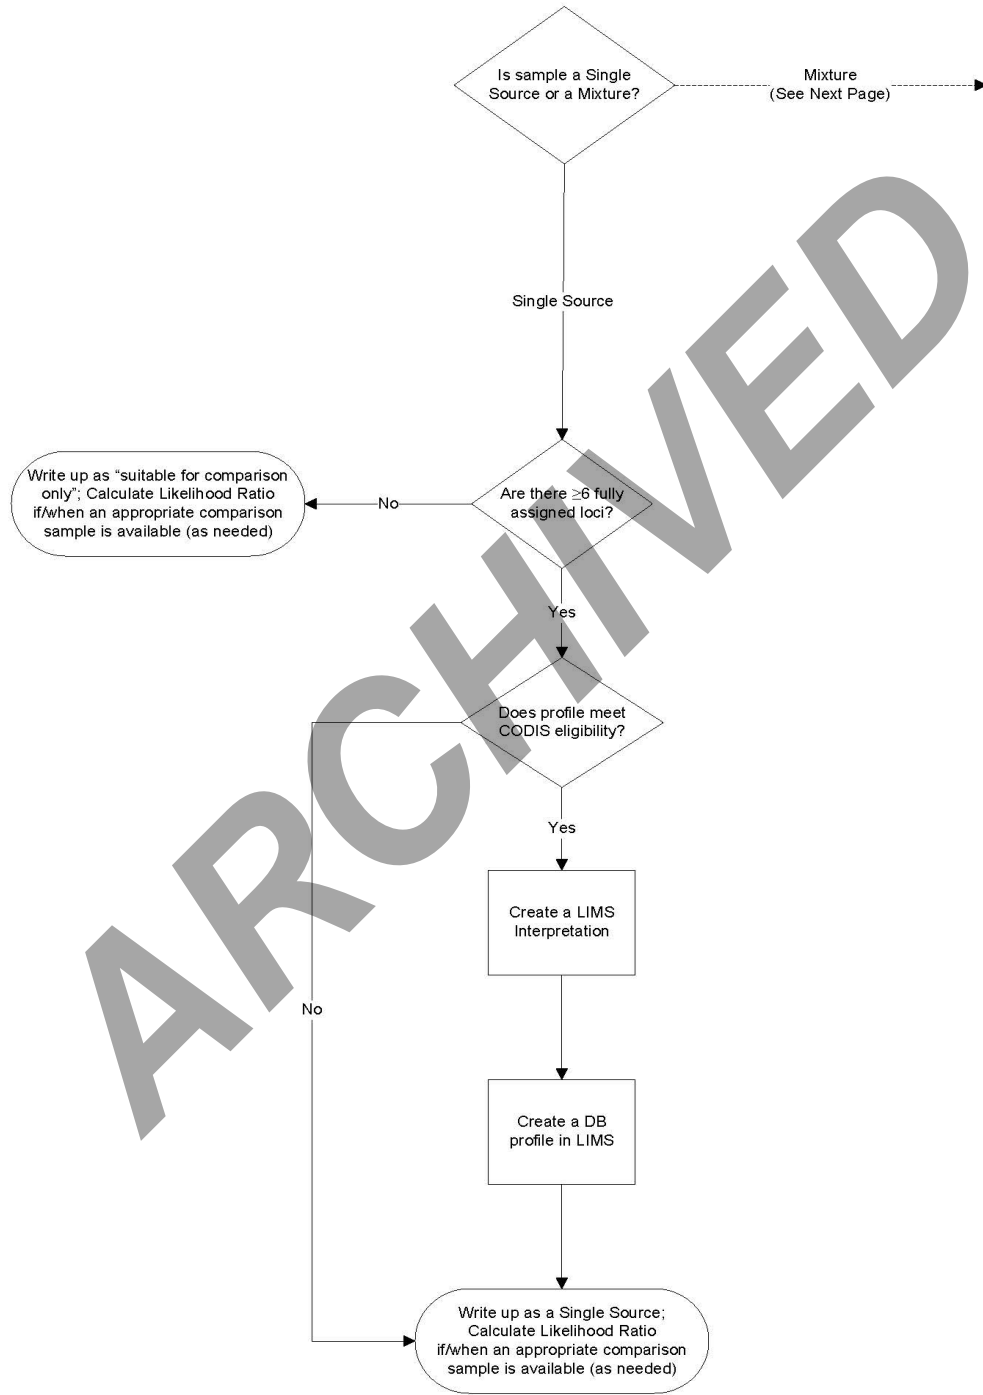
Is sample a Single Source or a Mixture?

Mixture (See Next Page)

Single Source

Write up as “suitable for comparison only”; Calculate Likelihood Ratio if/when an appropriate comparison sample is available (as needed)

No

Are there $\geq$6 fully assigned loci?

Yes

Does profile meet CODIS eligibility?

Yes

Create a LIMS Interpretation

No

Create a DB profile in LIMS

Write up as a Single Source; Calculate Likelihood Ratio if/when an appropriate comparison sample is available (as needed)

ARCHIVED